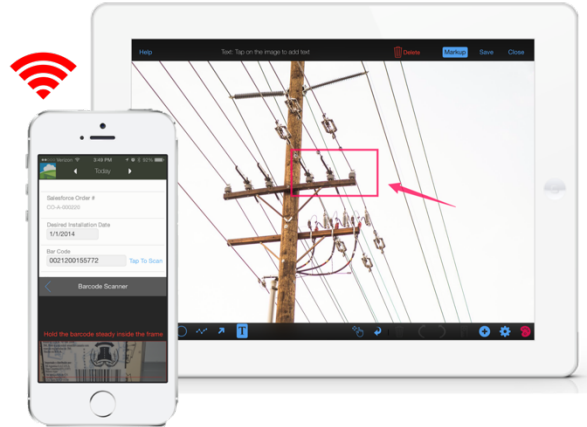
Help
Text: Tap on the image to add text
Delete
Markup
Save
Close

Verizon
3:44 PM
Today
Salesforce Order #
CO-A-000220
Desired Installation Date
1/1/2014
Bar Code
0021200155772
Tap To Scan
Barcode Scanner
Hold the barcode steady inside the frame